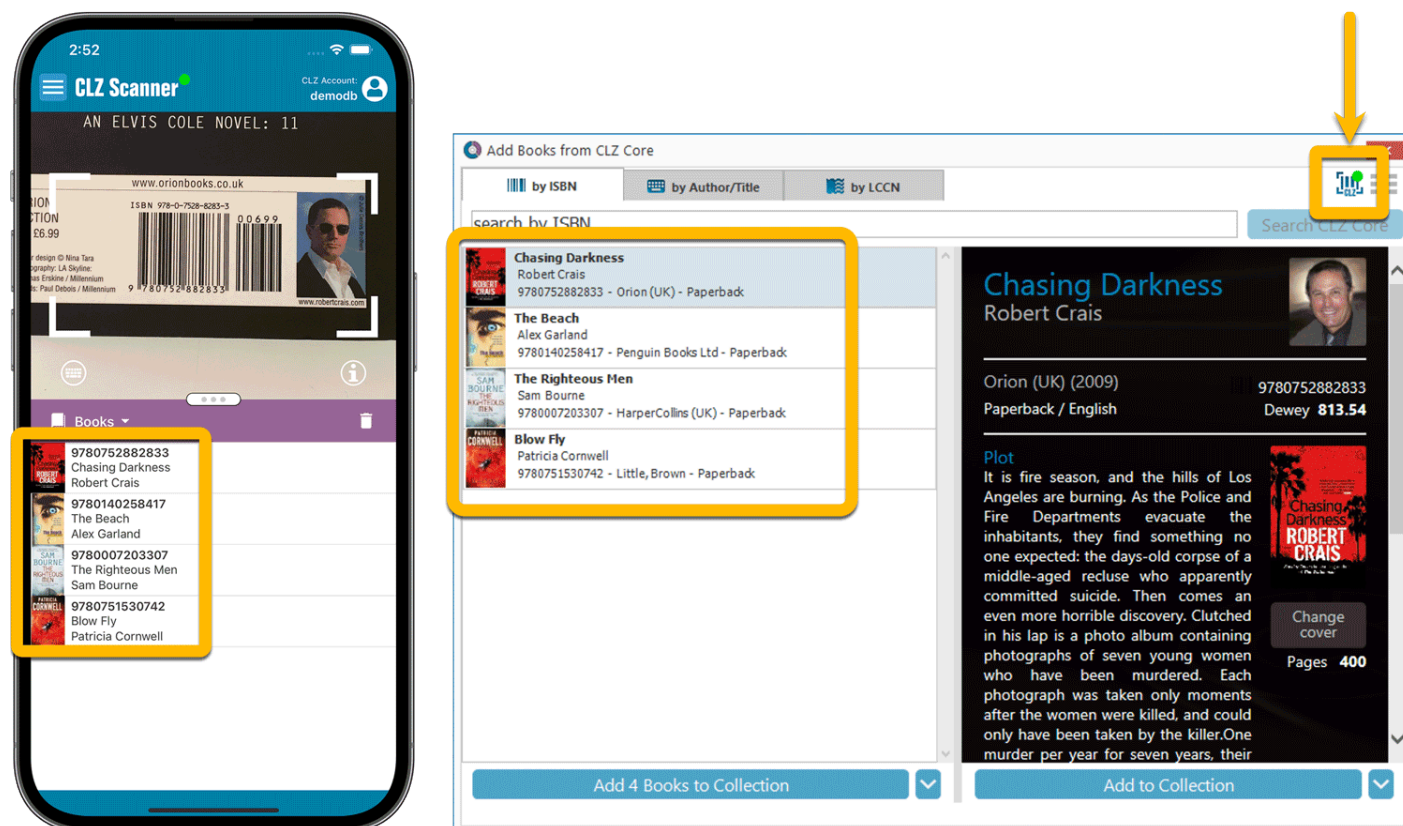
2:52

CLZ Scanner

CLZ Account:
demodb

AN ELVIS COLE NOVEL: 11

www.orionbooks.co.uk

ISBN 978-0-7528-8283-3

00699

ION
CTION
£6.99

r design © Nina Tara
graphy: LA Skyline:
nas Erskine / Millennium
ts: Paul Debois / Millennium

9 780752 882833

www.robertcrais.com

Books

9780752882833
Chasing Darkness
Robert Crais

9780140258417
The Beach
Alex Garland

9780007203307
The Righteous Men
Sam Bourne

9780751530742
Blow Fly
Patricia Cornwell

Add Books from CLZ Core

by ISBN

by Author/Title

by LCCN

search by ISBN

Search CLZ Core

Chasing Darkness
Robert Crais
9780752882833 - Orion (UK) - Paperback

The Beach
Alex Garland
9780140258417 - Penguin Books Ltd - Paperback

The Righteous Men
Sam Bourne
9780007203307 - HarperCollins (UK) - Paperback

Blow Fly
Patricia Cornwell
9780751530742 - Little, Brown - Paperback

Chasing Darkness
Robert Crais

Orion (UK) (2009)
9780752882833
Paperback / English
Dewey 813.54

Plot
It is fire season, and the hills of Los Angeles are burning. As the Police and Fire Departments evacuate the inhabitants, they find something no one expected: the days-old corpse of a middle-aged recluse who apparently committed suicide. Then comes an even more horrible discovery. Clutched in his lap is a photo album containing photographs of seven young women who have been murdered. Each photograph was taken only moments after the women were killed, and could only have been taken by the killer.One murder per year for seven years, their

Chasing Darkness
ROBERT CRAIS

Change cover

Pages 400

Add 4 Books to Collection

Add to Collection